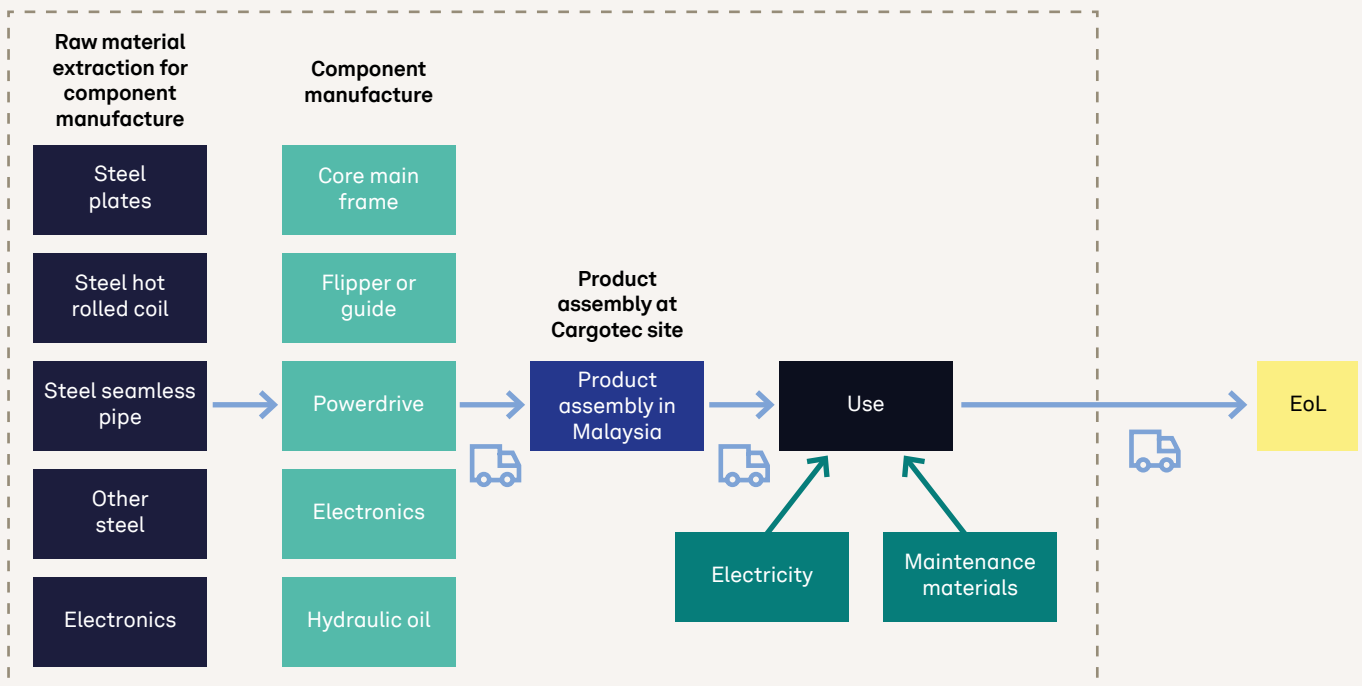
Raw material extraction for component manufacture

Steel plates

Steel hot rolled coil

Steel seamless pipe

Other steel

Electronics

Component manufacture

Core main frame

Flipper or guide

Powerdrive

Electronics

Hydraulic oil

Product assembly at Cargotec site

Product assembly in Malaysia

Use

Electricity

Maintenance materials

EoL